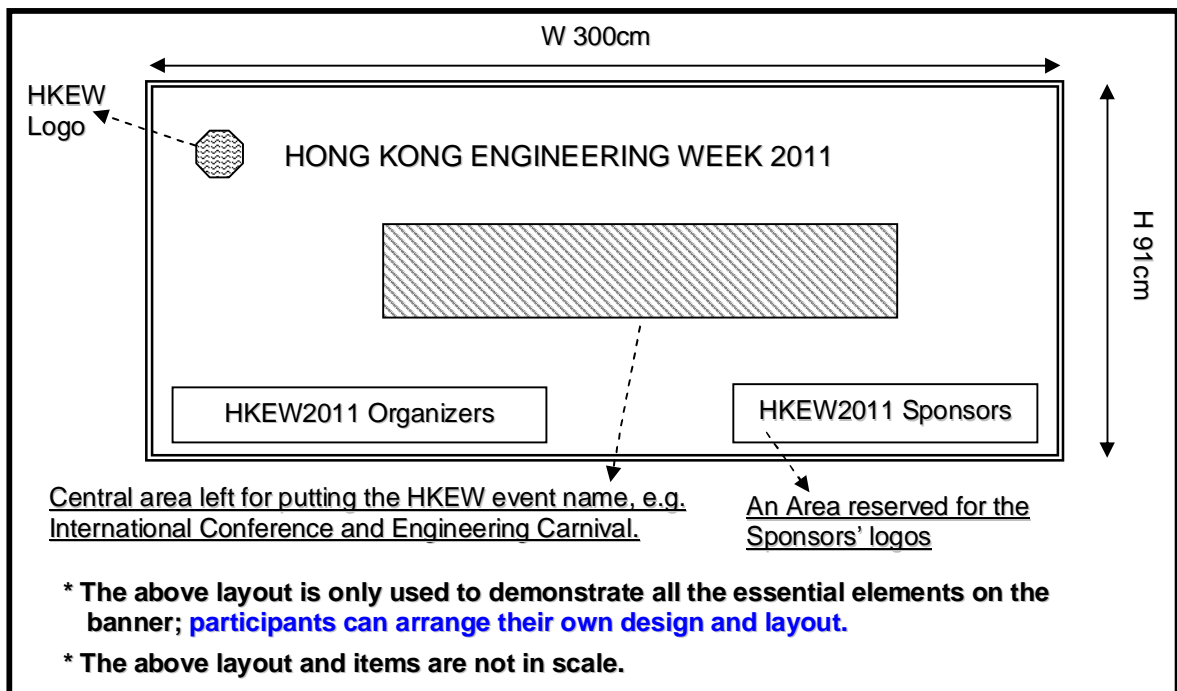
W 300cm

HKEW Logo

HONG KONG ENGINEERING WEEK 2011

H 91cm

HKEW2011 Organizers

HKEW2011 Sponsors

Central area left for putting the HKEW event name, e.g. International Conference and Engineering Carnival.

An Area reserved for the Sponsors' logos

* The above layout is only used to demonstrate all the essential elements on the banner; participants can arrange their own design and layout.

* The above layout and items are not in scale.